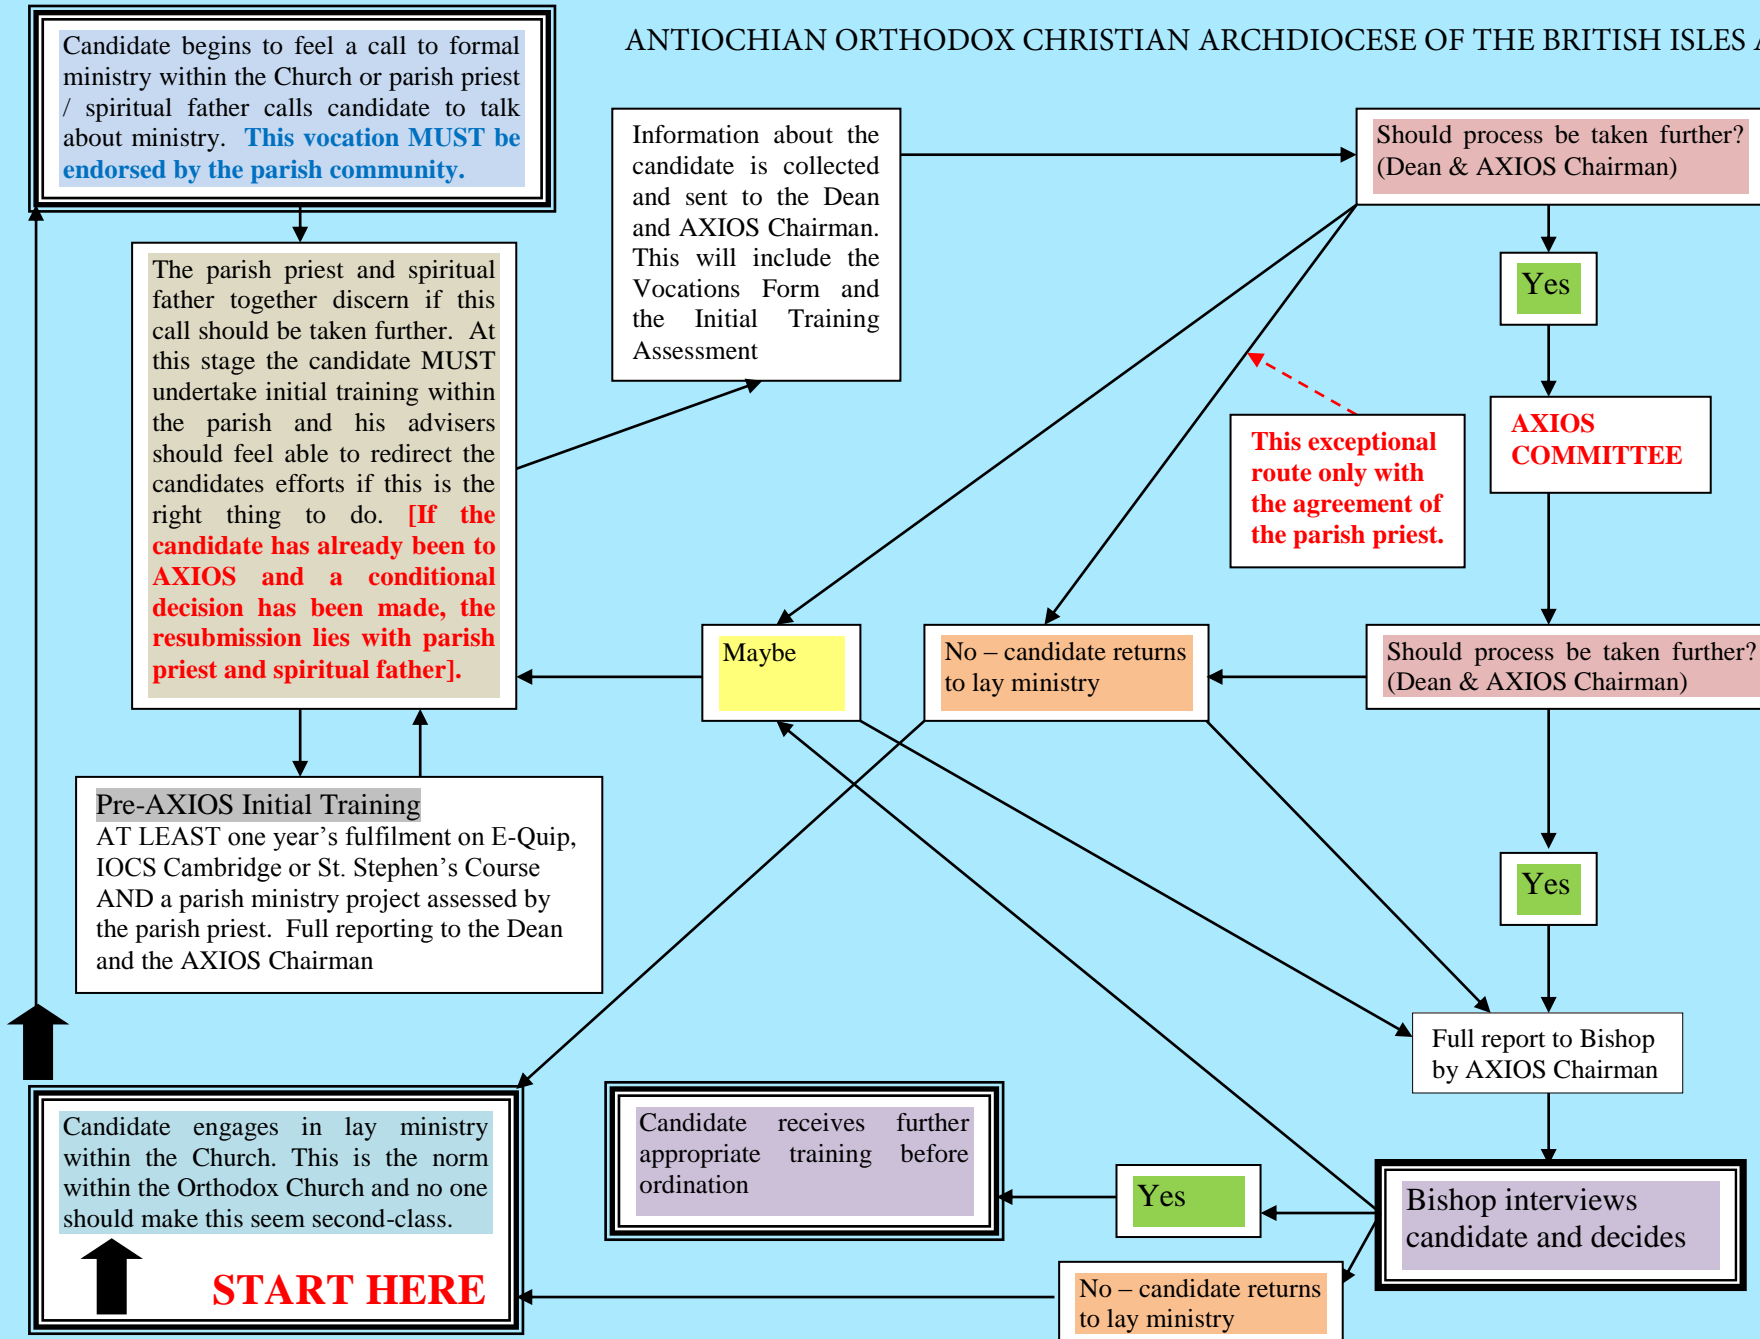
ANTIOCHIAN ORTHODOX CHRISTIAN ARCHDIOCESE OF THE BRITISH ISLES

Candidate begins to feel a call to formal ministry within the Church or parish priest / spiritual father calls candidate to talk about ministry. This vocation MUST be endorsed by the parish community.

The parish priest and spiritual father together discern if this call should be taken further. At this stage the candidate MUST undertake initial training within the parish and his advisers should feel able to redirect the candidates efforts if this is the right thing to do. [If the candidate has already been to AXIOS and a conditional decision has been made, the resubmission lies with parish priest and spiritual father].

Information about the candidate is collected and sent to the Dean and AXIOS Chairman. This will include the Vocations Form and the Initial Training Assessment

Should process be taken further? (Dean & AXIOS Chairman)

Yes

AXIOS COMMITTEE

This exceptional route only with the agreement of the parish priest.

Maybe

No – candidate returns to lay ministry

Should process be taken further? (Dean & AXIOS Chairman)

Pre-AXIOS Initial Training
AT LEAST one year’s fulfilment on E-Quip, IOCS Cambridge or St. Stephen’s Course AND a parish ministry project assessed by the parish priest. Full reporting to the Dean and the AXIOS Chairman

Yes

Full report to Bishop by AXIOS Chairman

Candidate engages in lay ministry within the Church. This is the norm within the Orthodox Church and no one should make this seem second-class.

START HERE

Candidate receives further appropriate training before ordination

Yes

Bishop interviews candidate and decides

No – candidate returns to lay ministry